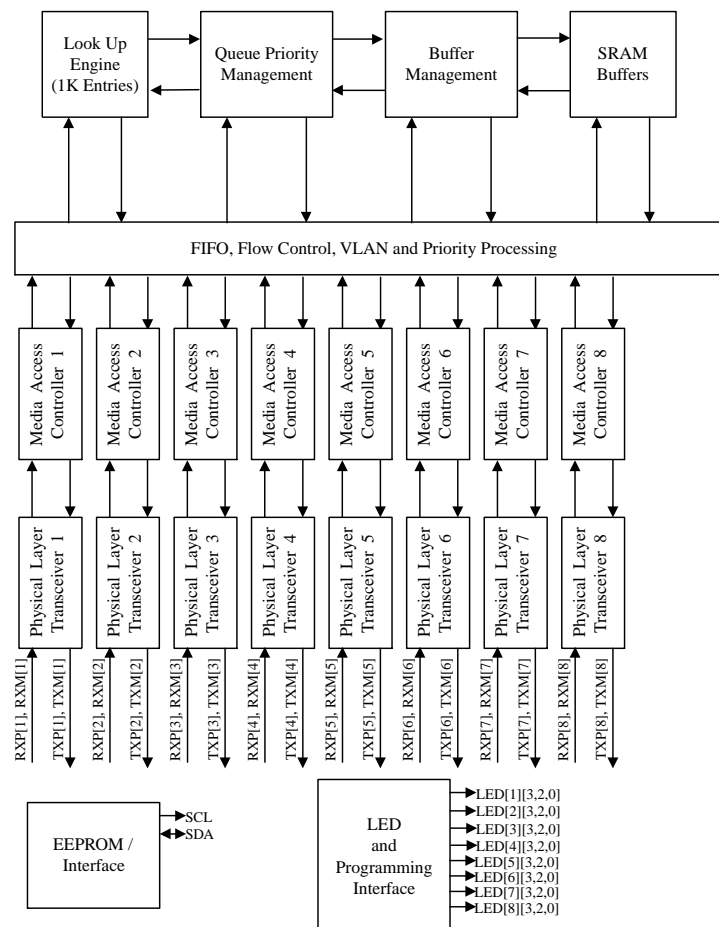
Look Up Engine (1K Entries)

Queue Priority Management

Buffer Management

SRAM Buffers

FIFO, Flow Control, VLAN and Priority Processing

Media Access Controller 1

Media Access Controller 2

Media Access Controller 3

Media Access Controller 4

Media Access Controller 5

Media Access Controller 6

Media Access Controller 7

Media Access Controller 8

Physical Layer Transceiver 1

Physical Layer Transceiver 2

Physical Layer Transceiver 3

Physical Layer Transceiver 4

Physical Layer Transceiver 5

Physical Layer Transceiver 6

Physical Layer Transceiver 7

Physical Layer Transceiver 8

RXP[1], RXM[1]
TXP[1], TXM[1]
RXP[2], RXM[2]
TXP[2], TXM[2]
RXP[3], RXM[3]
TXP[3], TXM[3]
RXP[4], RXM[4]
TXP[4], TXM[4]
RXP[5], RXM[5]
TXP[5], TXM[5]
RXP[6], RXM[6]
TXP[6], TXM[6]
RXP[7], RXM[7]
TXP[7], TXM[7]
RXP[8], RXM[8]
TXP[8], TXM[8]

EEPROM / Interface

SCL
SDA

LED and Programming Interface

LED[1][3,2,0]
LED[2][3,2,0]
LED[3][3,2,0]
LED[4][3,2,0]
LED[5][3,2,0]
LED[6][3,2,0]
LED[7][3,2,0]
LED[8][3,2,0]